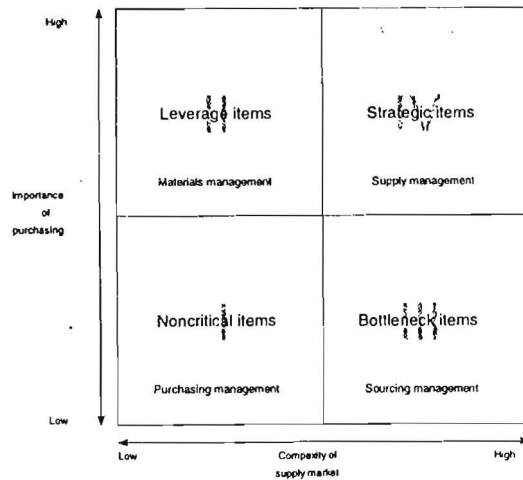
High

Importance of purchasing

Low

Leverage items

Materials management

Strategic items

Supply management

Noncritical items

Purchasing management

Bottleneck items

Sourcing management

Low

Compexity of supply market

High